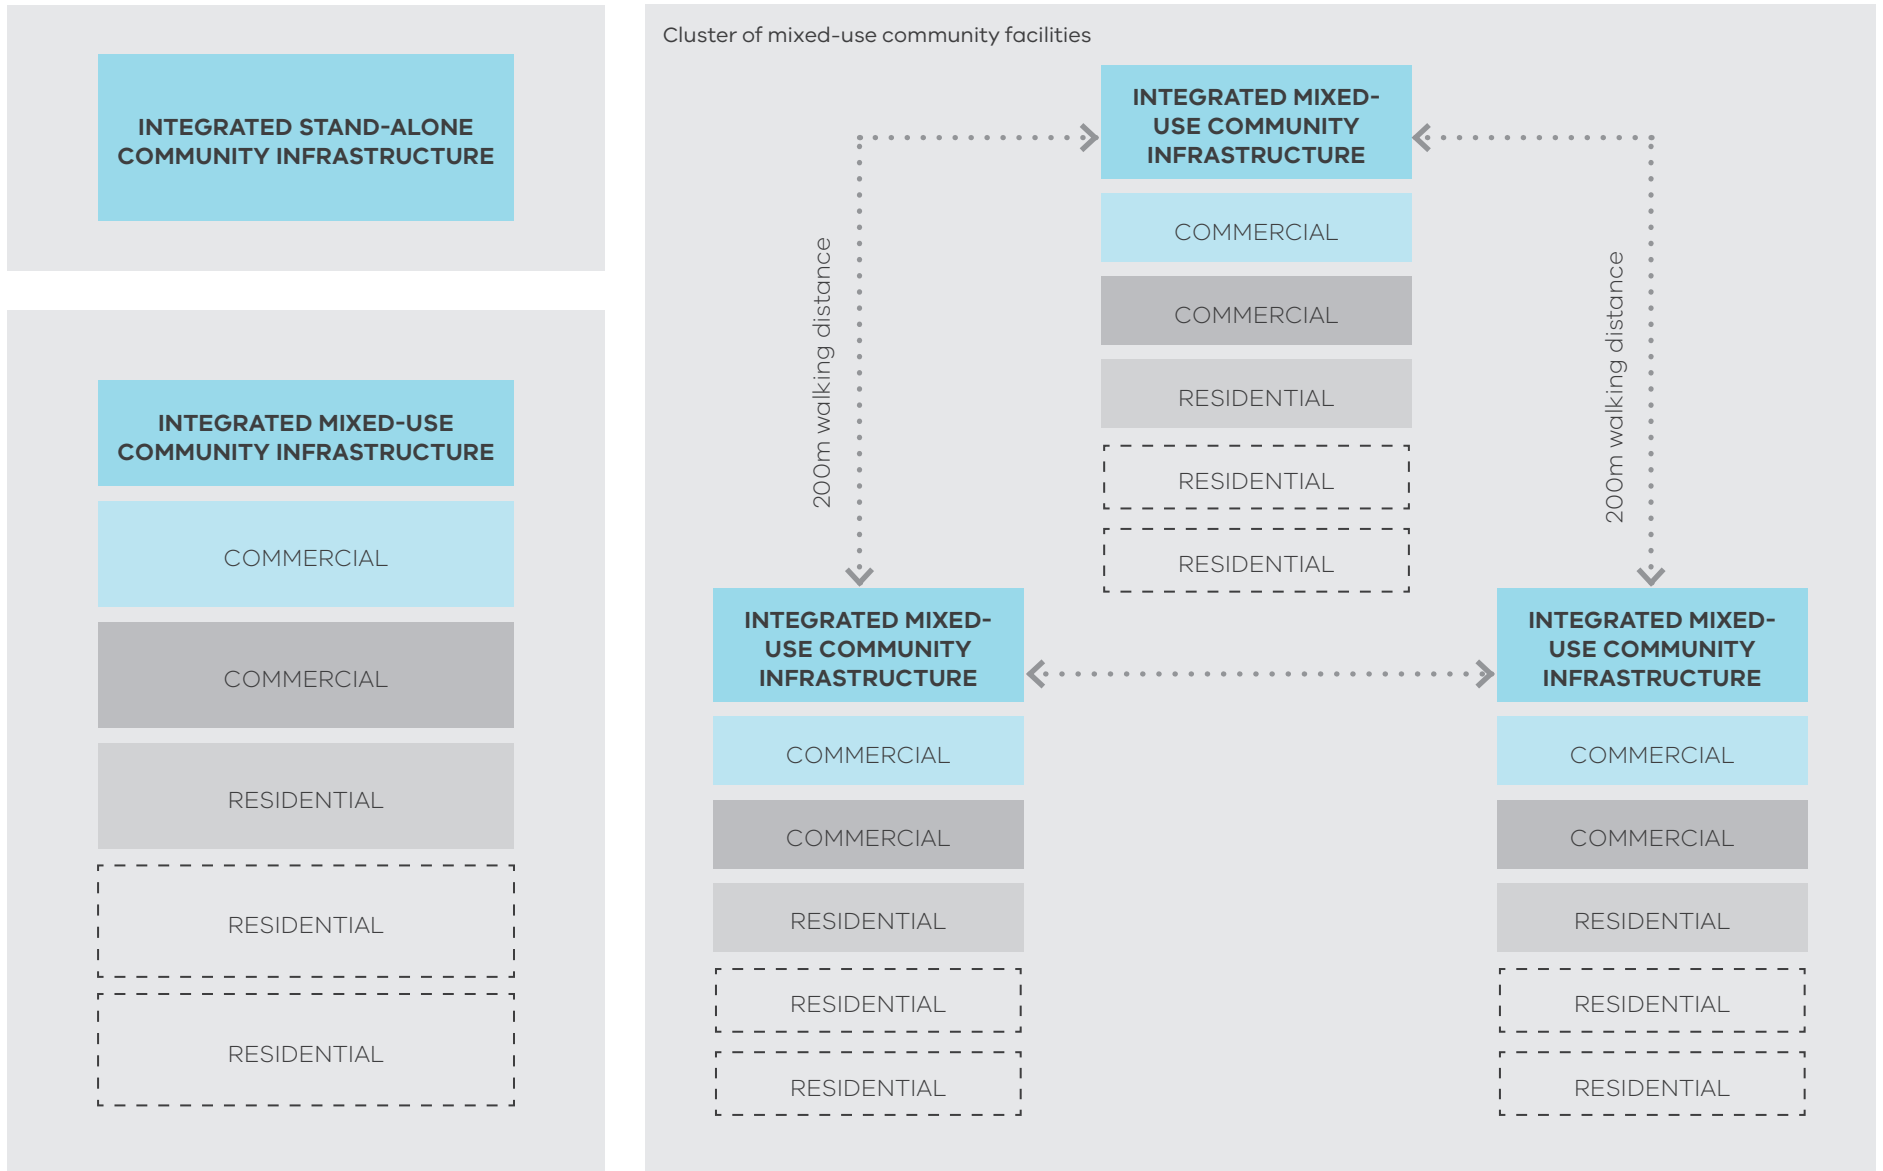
INTEGRATED STAND-ALONE COMMUNITY INFRASTRUCTURE

INTEGRATED MIXED-USE COMMUNITY INFRASTRUCTURE

COMMERCIAL

COMMERCIAL

RESIDENTIAL

RESIDENTIAL

RESIDENTIAL

Cluster of mixed-use community facilities

INTEGRATED MIXED-USE COMMUNITY INFRASTRUCTURE

COMMERCIAL

COMMERCIAL

RESIDENTIAL

RESIDENTIAL

RESIDENTIAL

200m walking distance

200m walking distance

INTEGRATED MIXED-USE COMMUNITY INFRASTRUCTURE

COMMERCIAL

COMMERCIAL

RESIDENTIAL

RESIDENTIAL

RESIDENTIAL

INTEGRATED MIXED-USE COMMUNITY INFRASTRUCTURE

COMMERCIAL

COMMERCIAL

RESIDENTIAL

RESIDENTIAL

RESIDENTIAL